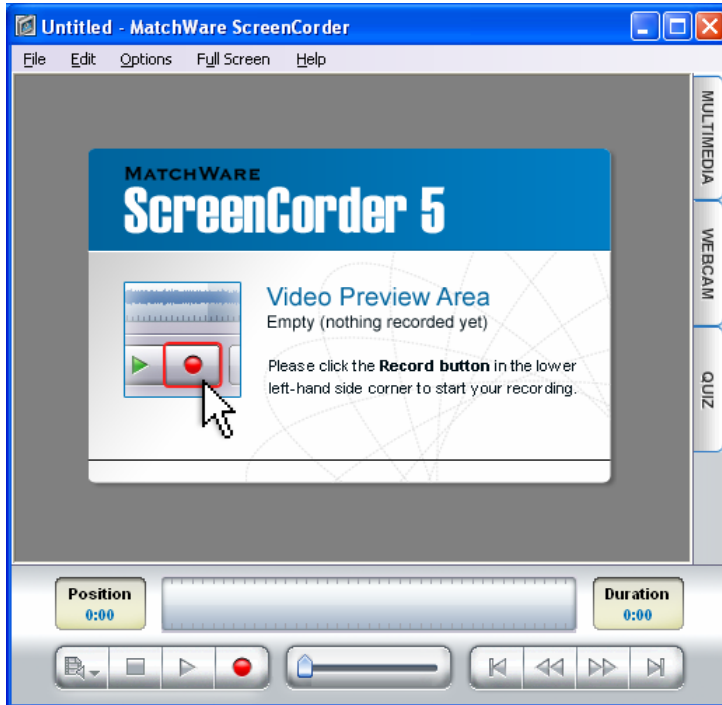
Untitled - MatchWare ScreenCorder

File Edit Options Full Screen Help

MULTIMEDIA
WEBCAM
QUIZ

MATCHWARE
ScreenCorder 5

Video Preview Area
Empty (nothing recorded yet)

Please click the **Record button** in the lower left-hand side corner to start your recording.

Position
0:00

Duration
0:00